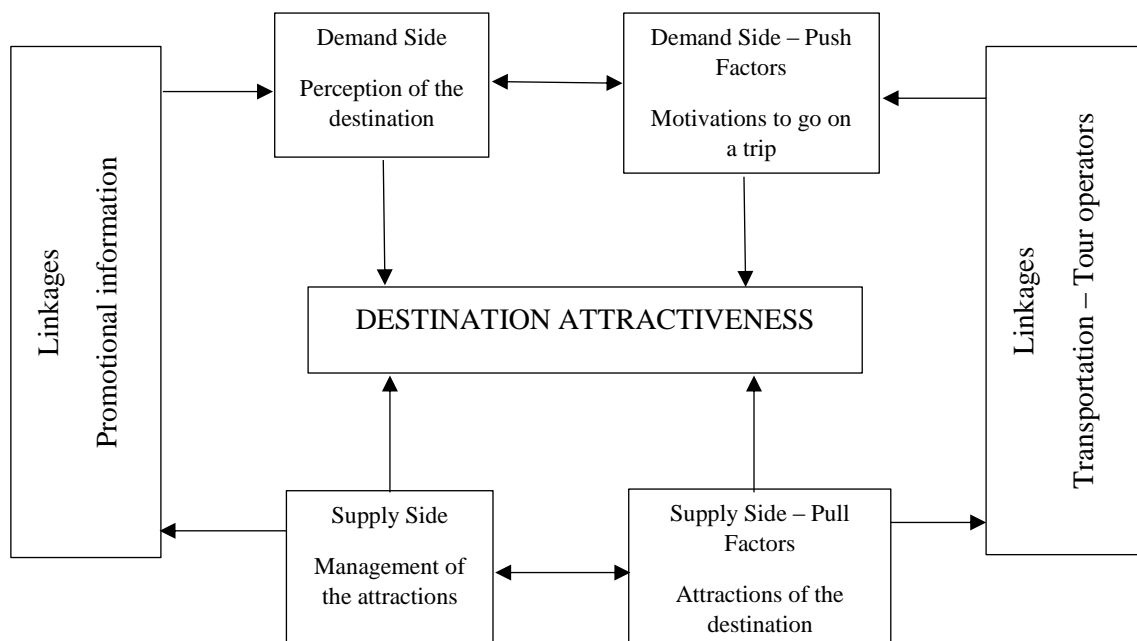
Linkages

Promotional information

Demand Side

Perception of the destination

Demand Side – Push Factors

Motivations to go on a trip

Linkages

Transportation – Tour operators

DESTINATION ATTRACTIVENESS

Supply Side

Management of the attractions

Supply Side – Pull Factors

Attractions of the destination